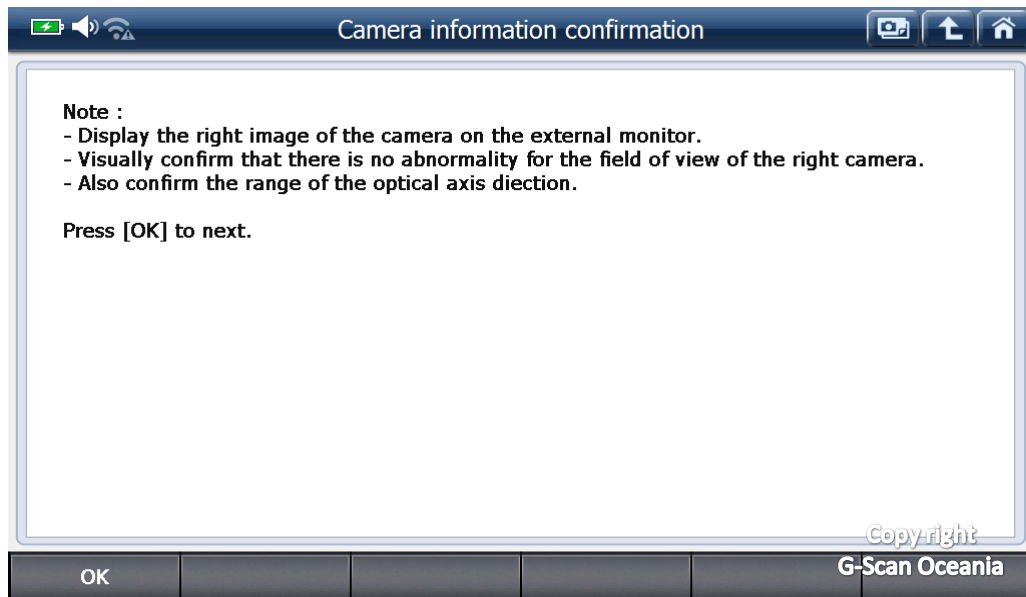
Camera information confirmation

Note :
- Display the right image of the camera on the external monitor.
- Visually confirm that there is no abnormality for the field of view of the right camera.
- Also confirm the range of the optical axis diection.

Press [OK] to next.

Copy right
G-Scan Oceania

OK